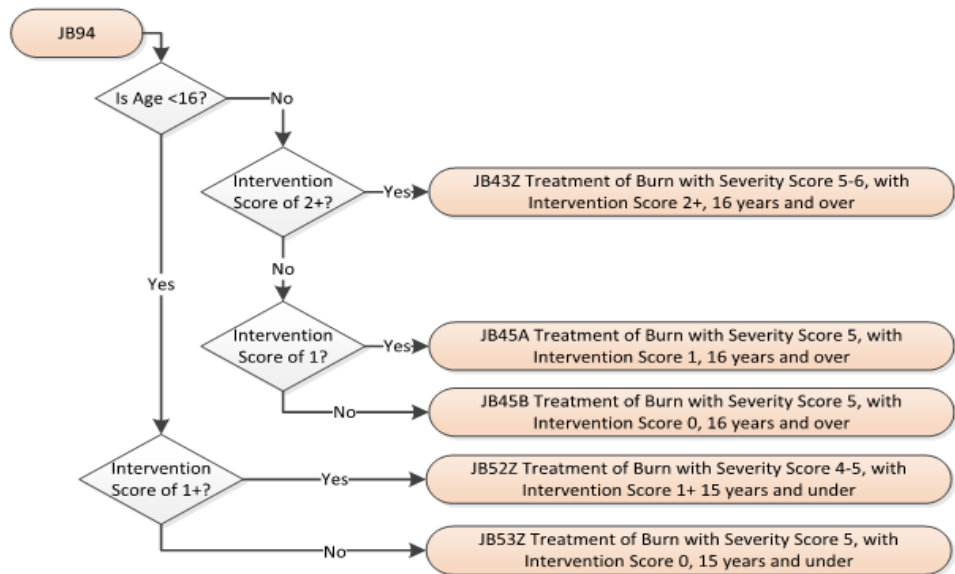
JB94

Is Age <16?

No

Intervention Score of 2+?

Yes

JB43Z Treatment of Burn with Severity Score 5-6, with Intervention Score 2+, 16 years and over

No

Yes

Intervention Score of 1?

Yes

JB45A Treatment of Burn with Severity Score 5, with Intervention Score 1, 16 years and over

No

JB45B Treatment of Burn with Severity Score 5, with Intervention Score 0, 16 years and over

Intervention Score of 1+?

Yes

JB52Z Treatment of Burn with Severity Score 4-5, with Intervention Score 1+ 15 years and under

No

JB53Z Treatment of Burn with Severity Score 5, with Intervention Score 0, 15 years and under